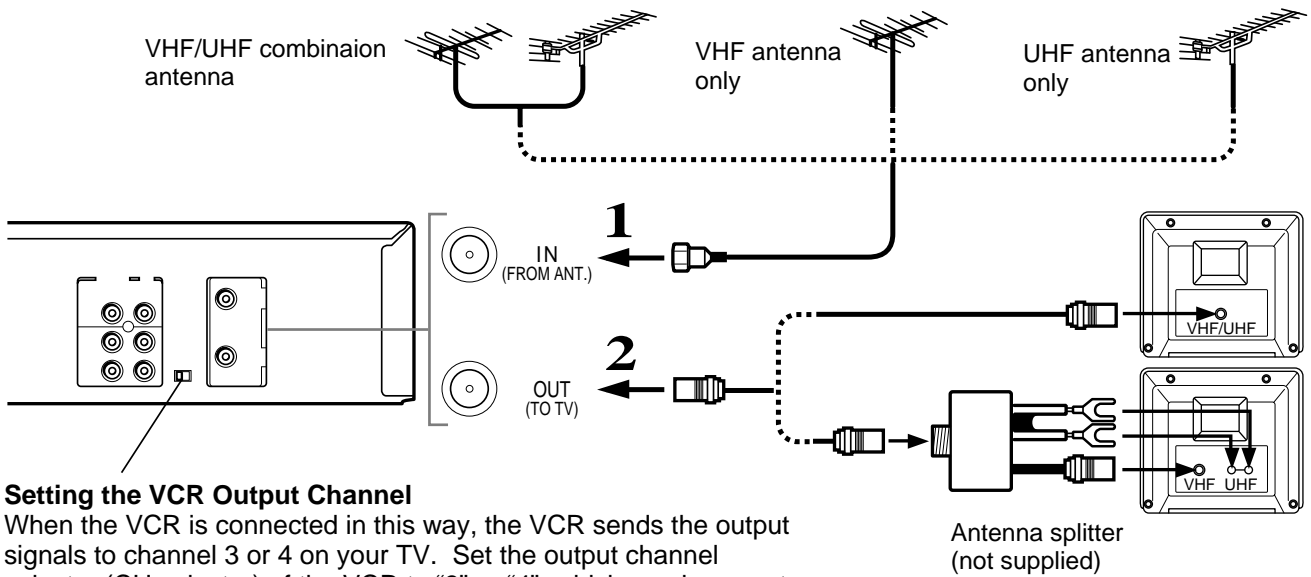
VHF/UHF combinaion antenna

VHF antenna only

UHF antenna only

1

IN
(FROM ANT.)

2

OUT
(TO TV)

VHF/UHF

VHF UHF

Antenna splitter
(not supplied)

**Setting the VCR Output Channel**
When the VCR is connected in this way, the VCR sends the output signals to channel 3 or 4 on your TV. Set the output channel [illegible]